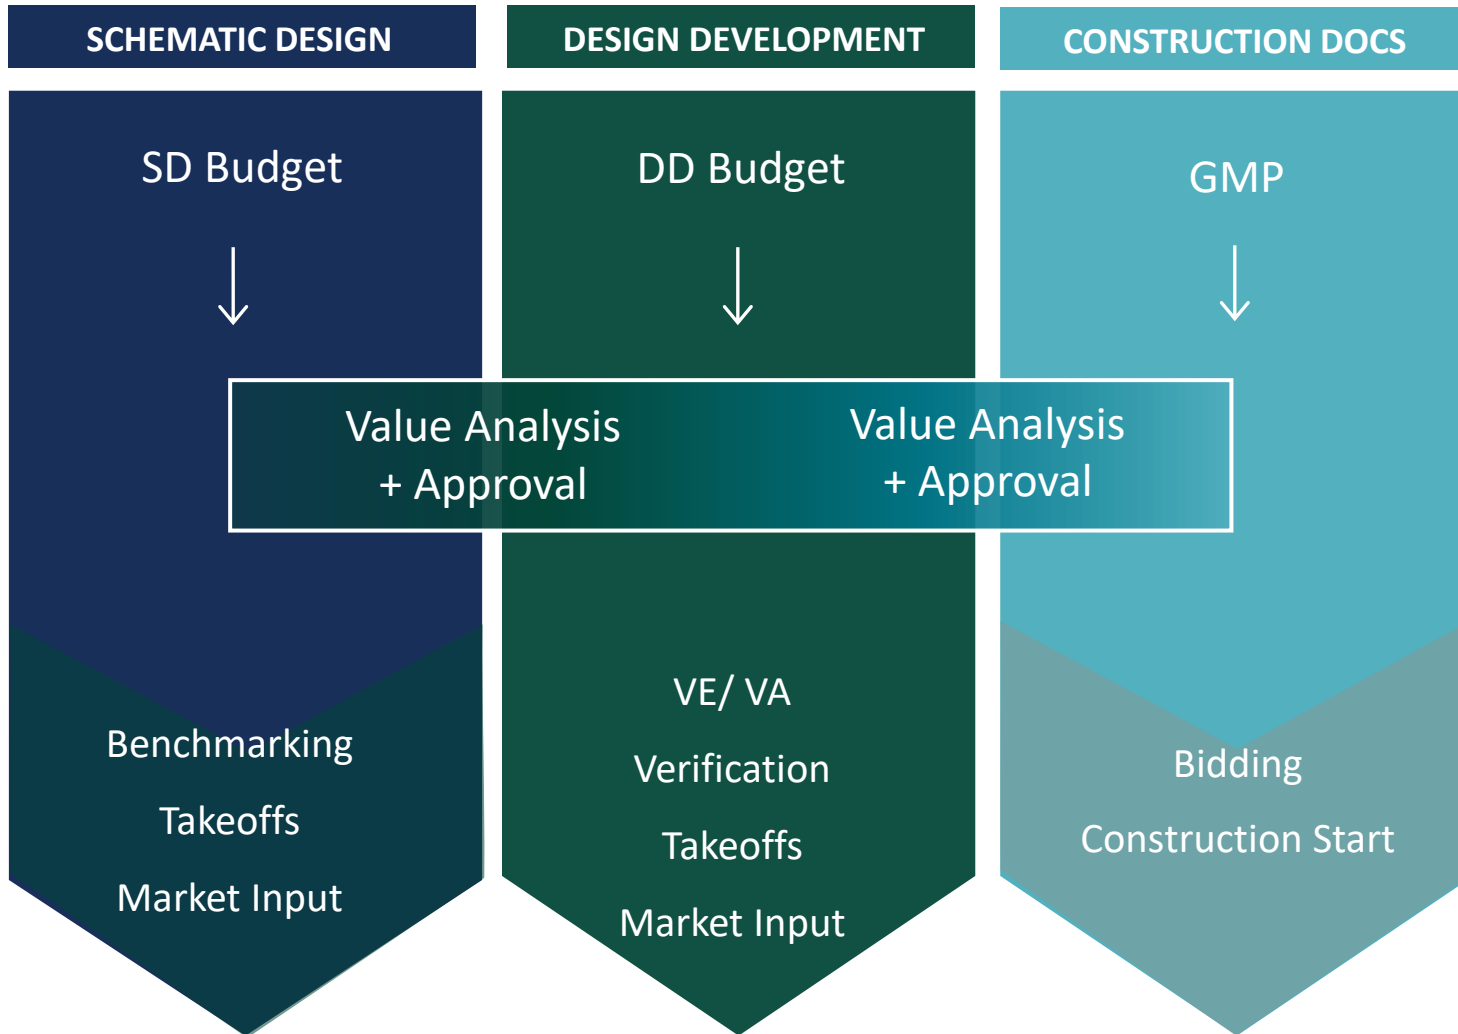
SCHEMATIC DESIGN

DESIGN DEVELOPMENT

CONSTRUCTION DOCS

SD Budget

DD Budget

GMP

Value Analysis
+ Approval

Value Analysis
+ Approval

Benchmarking

Takeoffs

Market Input

VE/ VA

Verification

Takeoffs

Market Input

Bidding

Construction Start